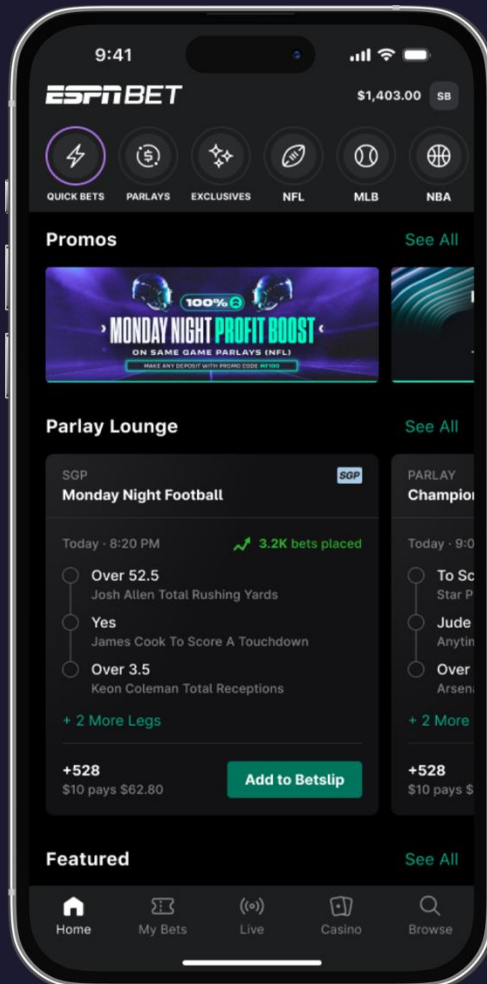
9:41

ESPN BET

$1,403.00 SB

QUICK BETS
PARLAYS
EXCLUSIVES
NFL
MLB
NBA

Promos
See All

100%
MONDAY NIGHT PROFIT BOOST
ON SAME GAME PARLAYS (NFL)
MAKE ANY DEPOSIT WITH PROMO CODE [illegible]

Parlay Lounge
See All

SGP
Monday Night Football
SGP

Today · 8:20 PM
3.2K bets placed

Over 52.5
Josh Allen Total Rushing Yards

Yes
James Cook To Score A Touchdown

Over 3.5
Keon Coleman Total Receptions

+ 2 More Legs

+528
$10 pays $62.80
Add to Betslip

PARLAY
Champio

Today · 9:0

To Sc
Star P

Jude
Anytin

Over
Arsen

+ 2 More

+528
$10 pays $

Featured
See All

Home
My Bets
Live
Casino
Browse